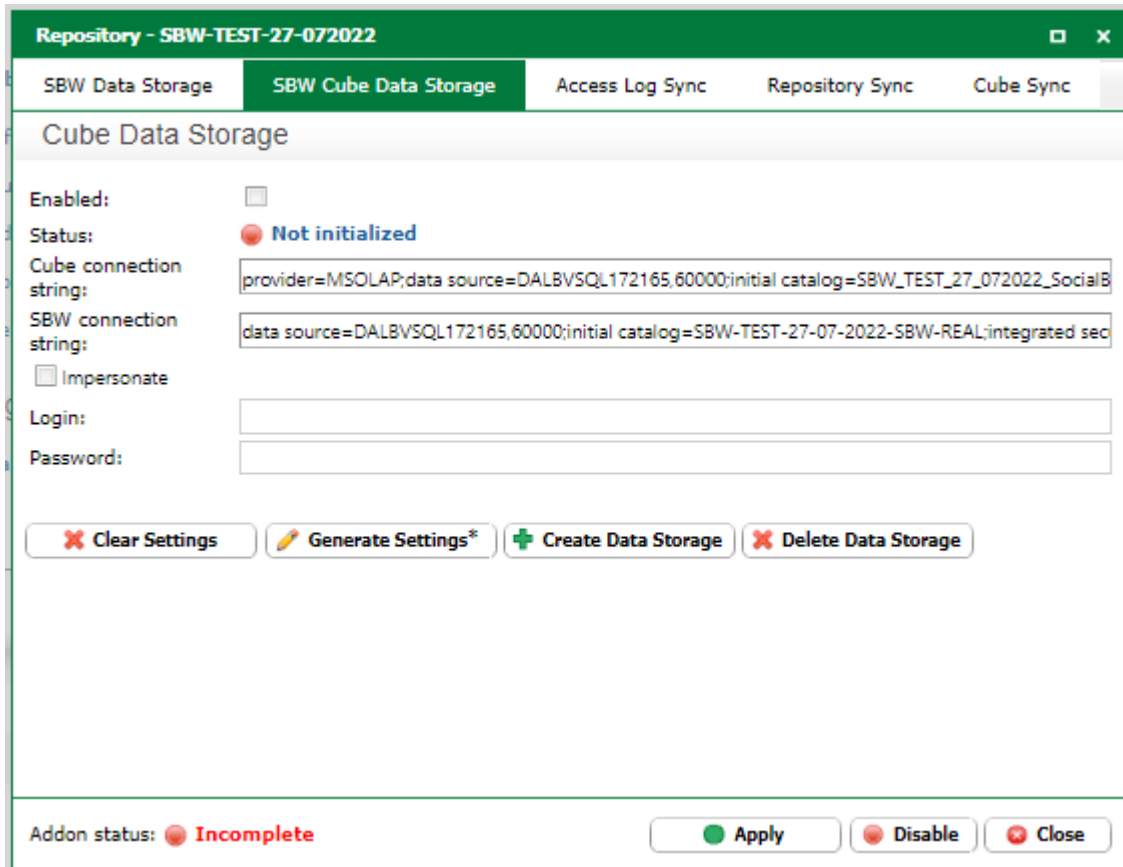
Repository - SBW-TEST-27-072022

SBW Data Storage | SBW Cube Data Storage | Access Log Sync | Repository Sync | Cube Sync

Cube Data Storage

Enabled:

Status: Not initialized

Cube connection string: provider=MSOLAP;data source=DALBVSQL172165,60000;initial catalog=SBW_TEST_27_072022_SocialB

SBW connection string: data source=DALBVSQL172165,60000;initial catalog=SBW-TEST-27-07-2022-SBW-REAL;integrated sec

Impersonate

Login:

Password:

Clear Settings | Generate Settings* | Create Data Storage | Delete Data Storage

Addon status: Incomplete

Apply | Disable | Close